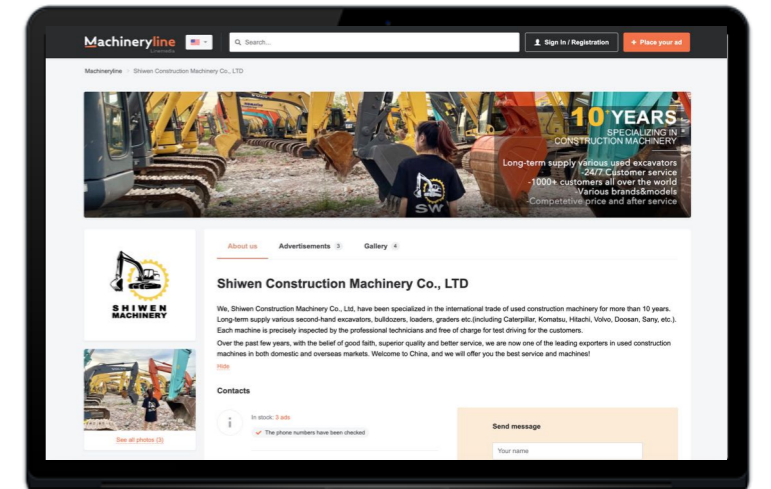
Machineryline

Search...

Sign in / Registration

+ Place your ad

Machineryline > Shiwen Construction Machinery Co., LTD

10 YEARS
SPECIALIZING IN
CONSTRUCTION MACHINERY

Long-term supply various used excavators
-24/7 Customer service
-1000+ customers all over the world
-Various brands&models
-Competetive price and after service

SW

SHIWEN MACHINERY

About us   Advertisements 3   Gallery 4

Shiwen Construction Machinery Co., LTD

We, Shiwen Construction Machinery Co., Ltd, have been specialized in the international trade of used construction machinery for more than 10 years. Long-term supply various second-hand excavators, bulldozers, loaders, graders etc.(including Caterpillar, Komatsu, Hitachi, Volvo, Doosan, Sany, etc.). Each machine is precisely inspected by the professional technicians and free of charge for test driving for the customers.

Over the past few years, with the belief of good faith, superior quality and better service, we are now one of the leading exporters in used construction machines in both domestic and overseas markets. Welcome to China, and we will offer you the best service and machines!

Hide

See all photos (3)

Contacts

In stock: 3 ads

The phone numbers have been checked

Send message

Your name